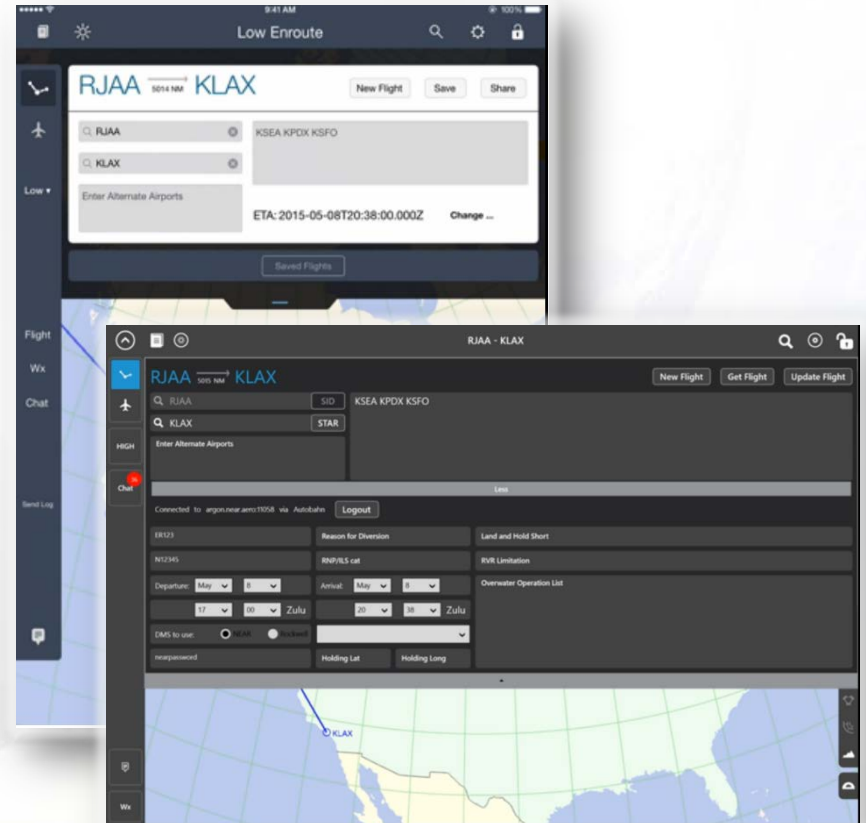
9:41 AM 100%

Low Enroute

RJAA 5014 NM KLAX

New Flight Save Share

RJAA

KLAX

KSEA KPDX KSFO

Enter Alternate Airports

ETA: 2015-05-08T20:38:00.000Z Change ...

Saved Flights

Low ▾

Flight

Wx

Chat

Send Log

RJAA - KLAX

RJAA 5015 NM KLAX

New Flight Get Flight Update Flight

RJAA SID

KLAX STAR

KSEA KPDX KSFO

Enter Alternate Airports

HIGH

Chat

Less

Connected to argon.near.aero:11058 via Autobahn Logout

ER123

Reason for Diversion

Land and Hold Short

N12345

RNP/ILS cat

RVR Limitation

Departure: May 8

Arrival: May 8

Overwater Operation List

17 00 Zulu

20 38 Zulu

DMS to use: NEAR Rockwell

nearpassword

Holding Lat

Holding Long

KLAX

Wx